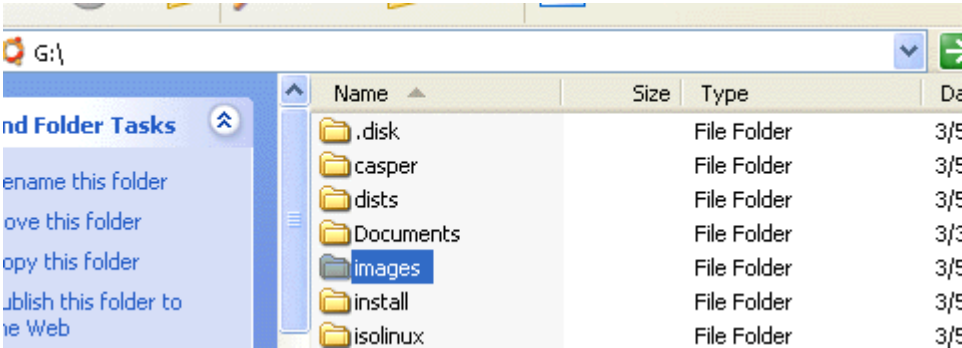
G:\

nd Folder Tasks

ename this folder
ove this folder
opy this folder
ublish this folder to
e Web

| Name | Size | Type | Da |
|---|---|---|---|
| .disk | | File Folder | 3/5 |
| casper | | File Folder | 3/5 |
| dists | | File Folder | 3/5 |
| Documents | | File Folder | 3/3 |
| images | | File Folder | 3/5 |
| install | | File Folder | 3/5 |
| isolinux | | File Folder | 3/5 |